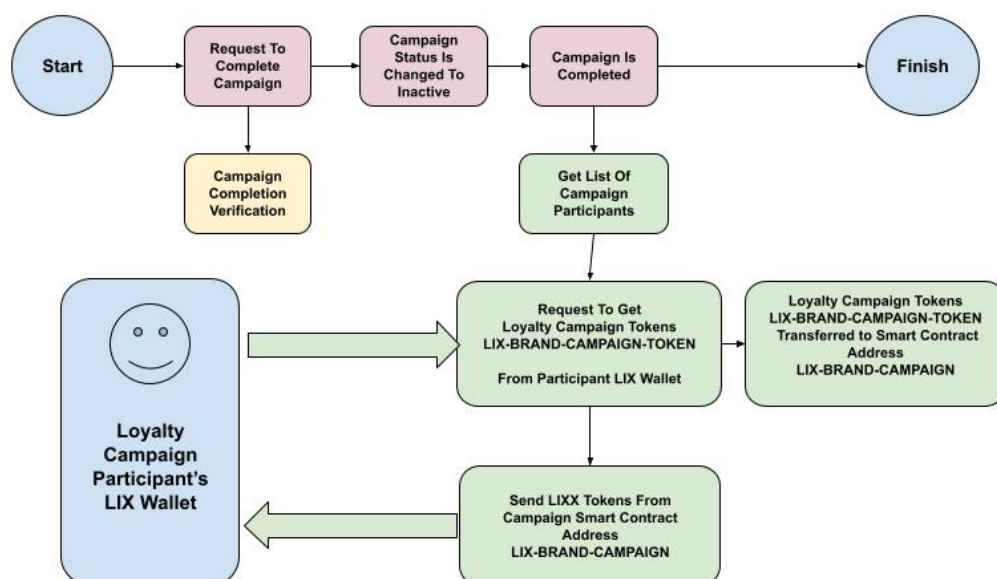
Start

Request To Complete Campaign

Campaign Status Is Changed To Inactive

Campaign Is Completed

Finish

Campaign Completion Verification

Get List Of Campaign Participants

Loyalty Campaign Participant's LIX Wallet

Request To Get Loyalty Campaign Tokens LIX-BRAND-CAMPAIGN-TOKEN

From Participant LIX Wallet

Loyalty Campaign Tokens LIX-BRAND-CAMPAIGN-TOKEN Transferred to Smart Contract Address LIX-BRAND-CAMPAIGN

Send LIXX Tokens From Campaign Smart Contract Address LIX-BRAND-CAMPAIGN